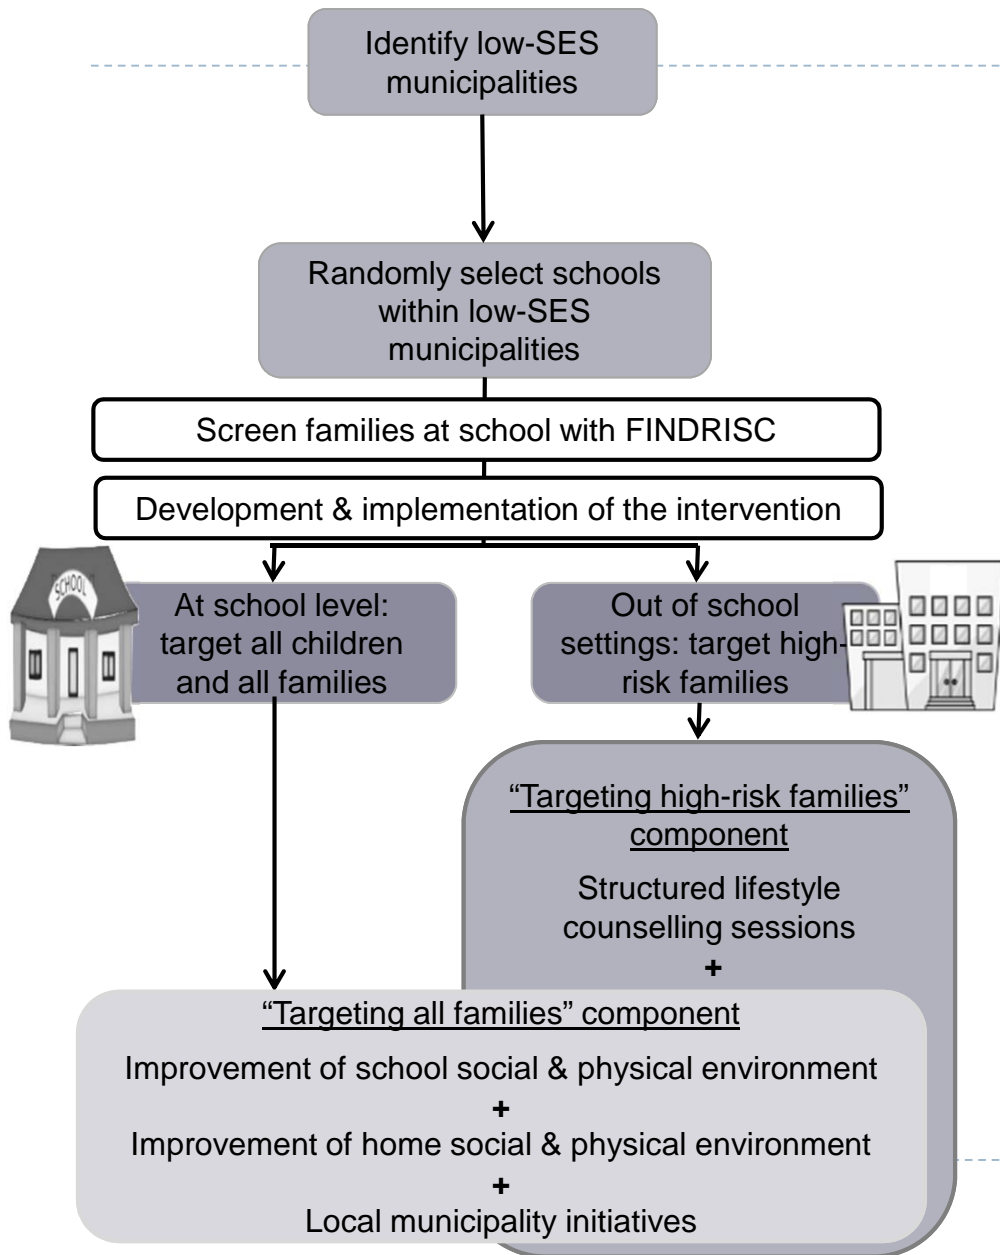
Identify low-SES municipalities

Randomly select schools within low-SES municipalities

Screen families at school with FINDRISC

Development & implementation of the intervention

SCHOOL

At school level: target all children and all families

Out of school settings: target high-risk families

"Targeting high-risk families" component

Structured lifestyle counselling sessions

+

"Targeting all families" component

Improvement of school social & physical environment

+

Improvement of home social & physical environment

+

Local municipality initiatives